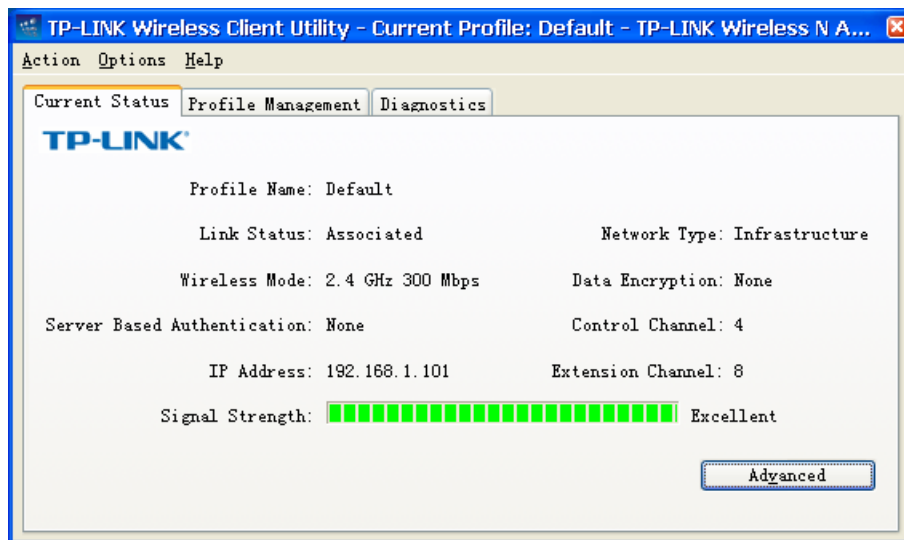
TP-LINK Wireless Client Utility - Current Profile: Default - TP-LINK Wireless N A...

Action Options Help

Current Status | Profile Management | Diagnostics

TP-LINK

Profile Name: Default

Link Status: Associated

Network Type: Infrastructure

Wireless Mode: 2.4 GHz 300 Mbps

Data Encryption: None

Server Based Authentication: None

Control Channel: 4

IP Address: 192.168.1.101

Extension Channel: 8

Signal Strength: Excellent

Advanced